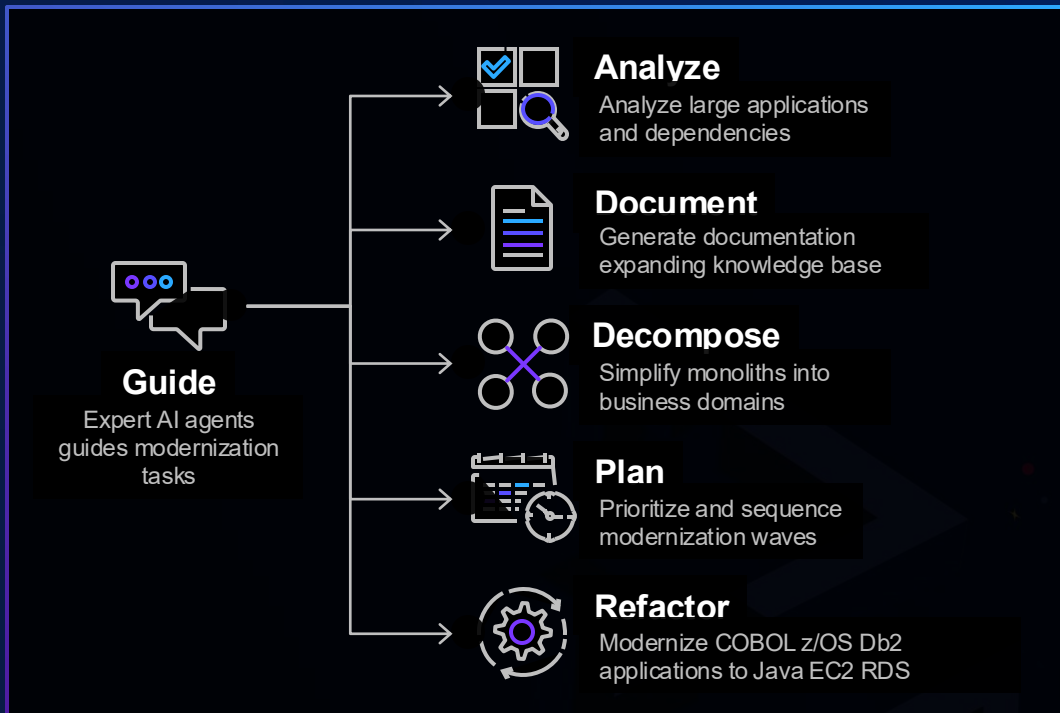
Guide
Expert AI agents guides modernization tasks

Analyze
Analyze large applications and dependencies

Document
Generate documentation expanding knowledge base

Decompose
Simplify monoliths into business domains

Plan
Prioritize and sequence modernization waves

Refactor
Modernize COBOL z/OS Db2 applications to Java EC2 RDS